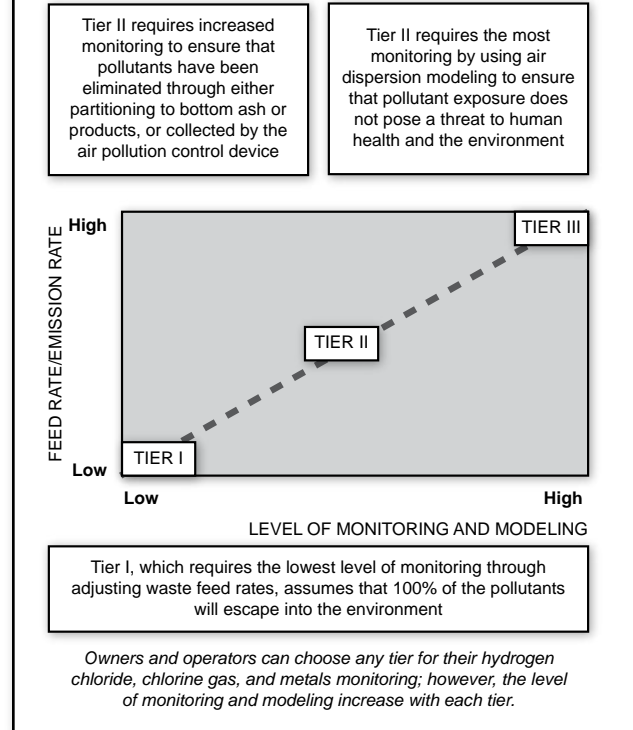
Tier II requires increased monitoring to ensure that pollutants have been eliminated through either partitioning to bottom ash or products, or collected by the air pollution control device

Tier II requires the most monitoring by using air dispersion modeling to ensure that pollutant exposure does not pose a threat to human health and the environment

FEED RATE/EMISSION RATE

High

Low

TIER III

TIER II

TIER I

Low

High

LEVEL OF MONITORING AND MODELING

Tier I, which requires the lowest level of monitoring through adjusting waste feed rates, assumes that 100% of the pollutants will escape into the environment

*Owners and operators can choose any tier for their hydrogen chloride, chlorine gas, and metals monitoring; however, the level of monitoring and modeling increase with each tier.*